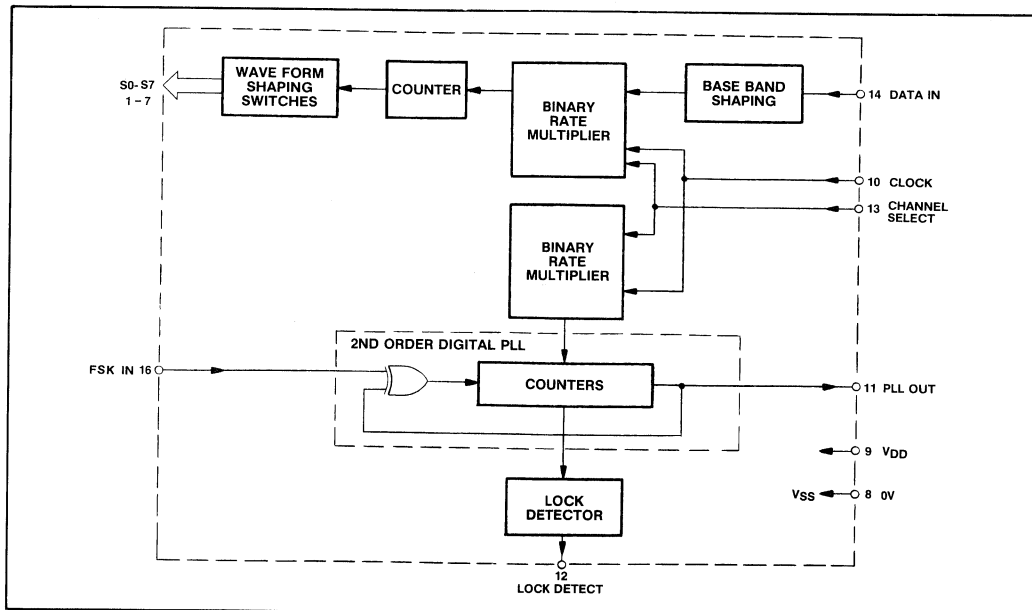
S0- S7
1 - 7

WAVE FORM SHAPING SWITCHES

COUNTER

BINARY RATE MULTIPLIER

BASE BAND SHAPING

14 DATA IN

10 CLOCK

13 CHANNEL SELECT

BINARY RATE MULTIPLIER

2ND ORDER DIGITAL PLL

FSK IN 16

COUNTERS

11 PLL OUT

9 $V_{DD}$

$V_{SS}$ 8 0V

LOCK DETECTOR

12
LOCK DETECT